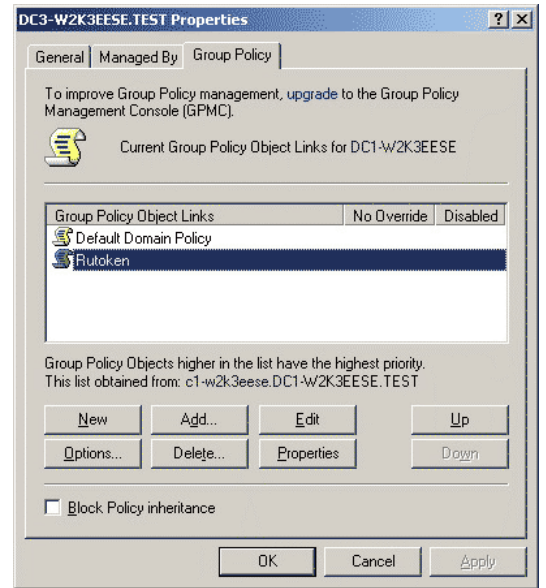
DC3-W2K3EESE.TEST Properties

?
X

General
Managed By
Group Policy

To improve Group Policy management, upgrade to the Group Policy Management Console (GPMC).

Current Group Policy Object Links for DC1-W2K3EESE

| Group Policy Object Links | No Override | Disabled |
|---|---|---|
| Default Domain Policy | | |
| Rutoken | | |

Group Policy Objects higher in the list have the highest priority.
This list obtained from: c1-w2k3eese.DC1-W2K3EESE.TEST

New
Add...
Edit
Up
Options...
Delete...
Properties
Down

Block Policy inheritance

OK
Cancel
Apply